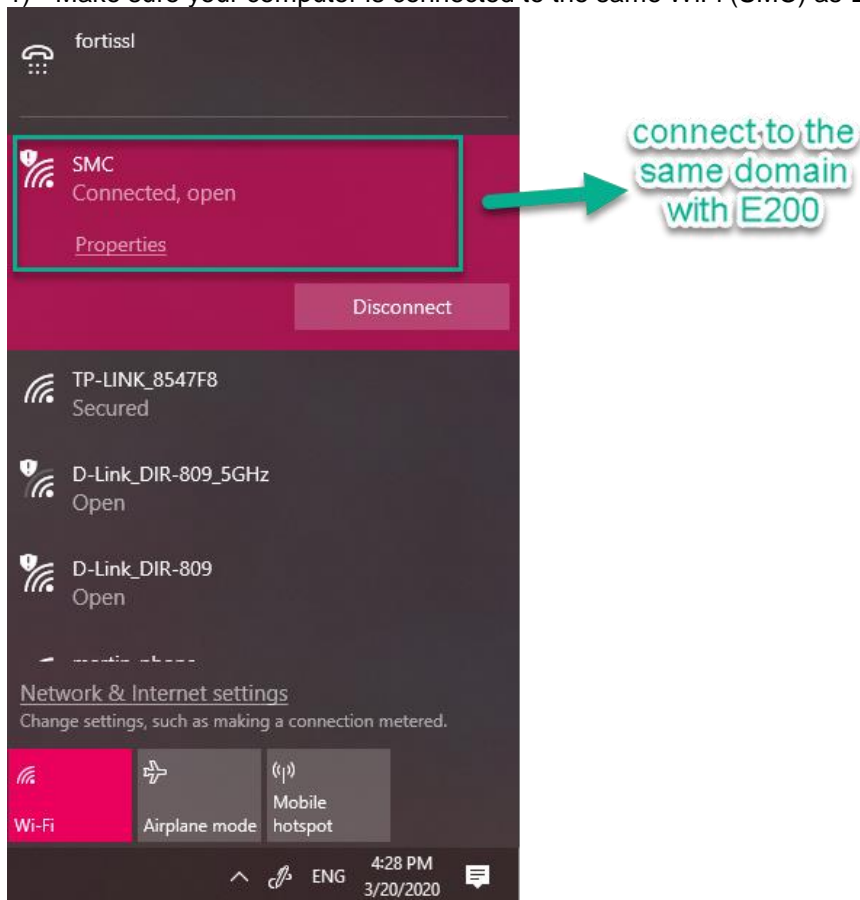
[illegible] Make sure your computer is connected to the same Wi-Fi (SMC) as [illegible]

fortissl

SMC
Connected, open

Properties

Disconnect

connect to the same domain with E200

TP-LINK_8547F8
Secured

D-Link_DIR-809_5GHz
Open

D-Link_DIR-809
Open

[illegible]

Network & Internet settings
Change settings, such as making a connection metered.

Wi-Fi

Airplane mode

Mobile hotspot

ENG

4:28 PM
3/20/2020